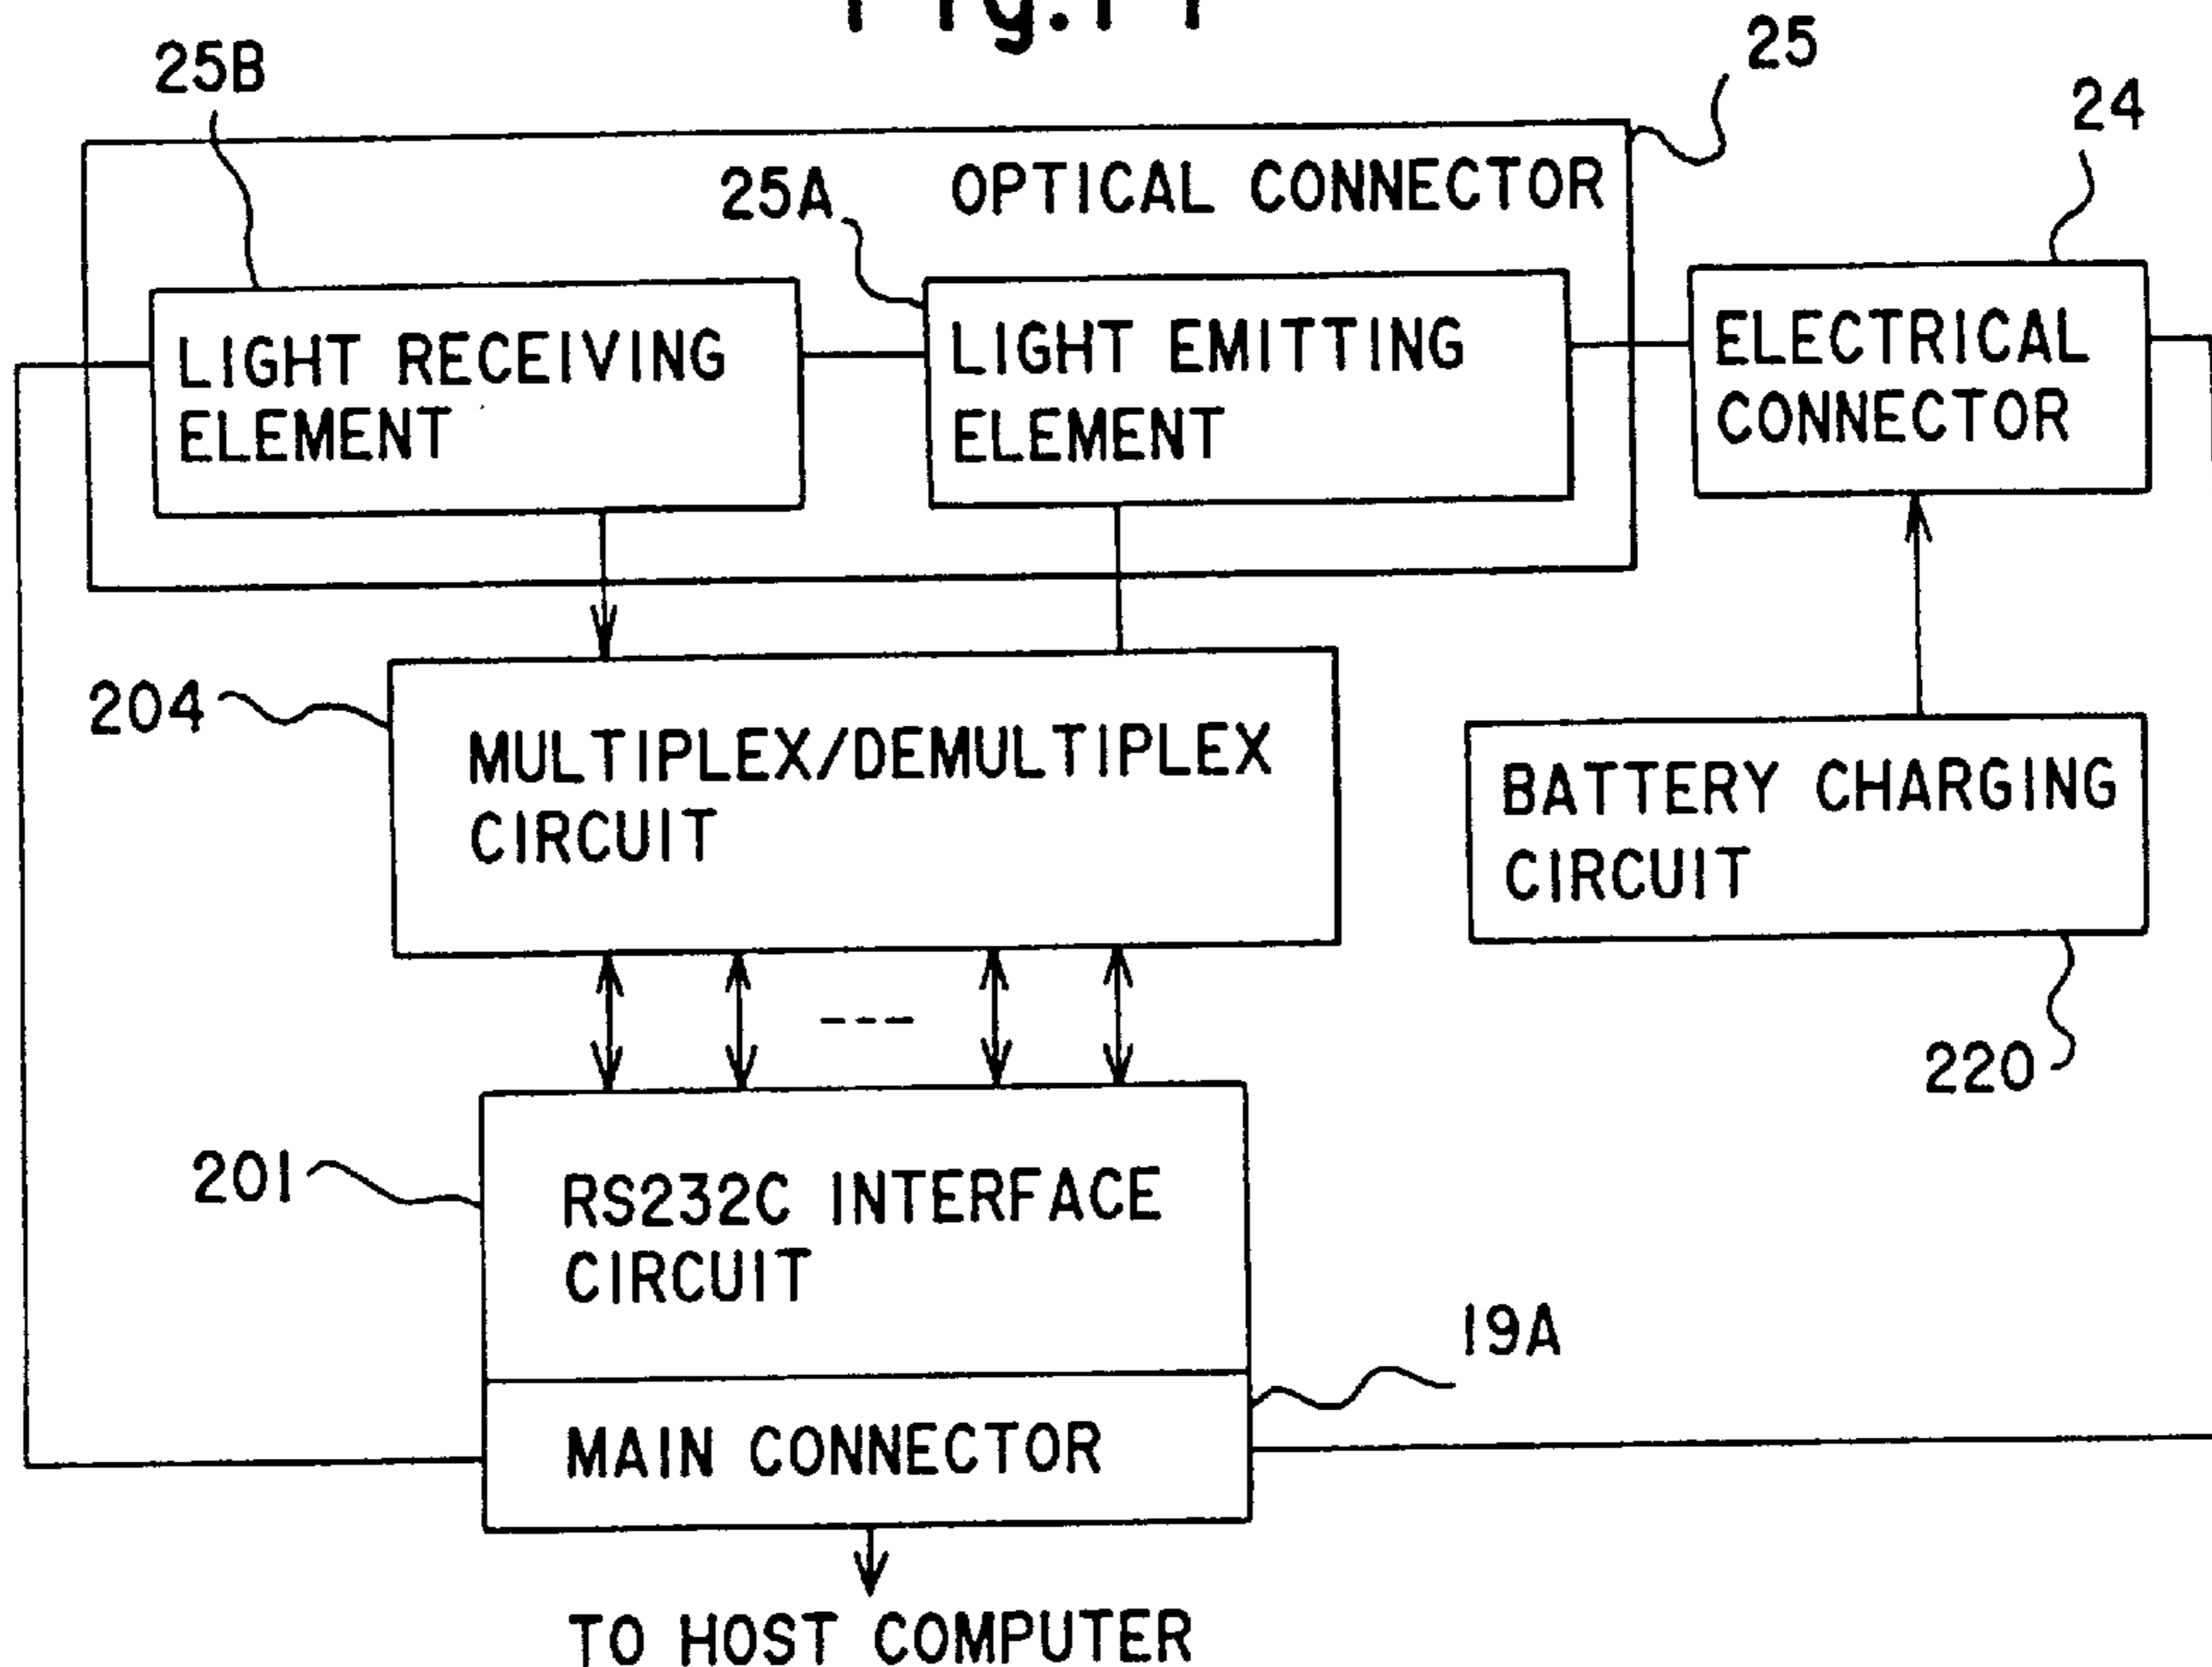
Fig.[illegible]

25B

25

24

25A

OPTICAL CONNECTOR

LIGHT RECEIVING ELEMENT

LIGHT EMITTING ELEMENT

ELECTRICAL CONNECTOR

204

MULTIPLEX/DEMULTIPLEX CIRCUIT

BATTERY CHARGING CIRCUIT

---

220

201

RS232C INTERFACE CIRCUIT

19A

MAIN CONNECTOR

TO HOST COMPUTER